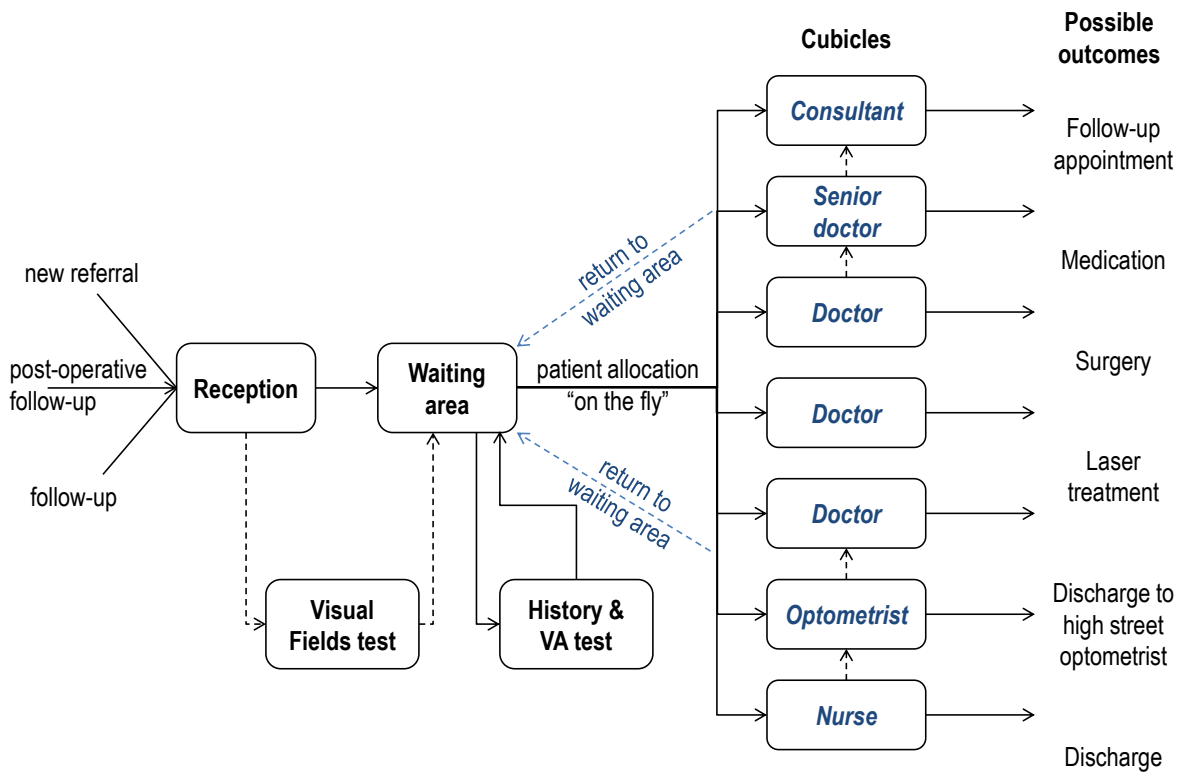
new referral

post-operative follow-up

follow-up

Reception

Waiting area

Visual Fields test

History & VA test

return to waiting area

patient allocation "on the fly"

return to waiting area

Cubicles

Consultant

Senior doctor

Doctor

Doctor

Doctor

Optometrist

Nurse

Possible outcomes

Follow-up appointment

Medication

Surgery

Laser treatment

Discharge to high street optometrist

Discharge